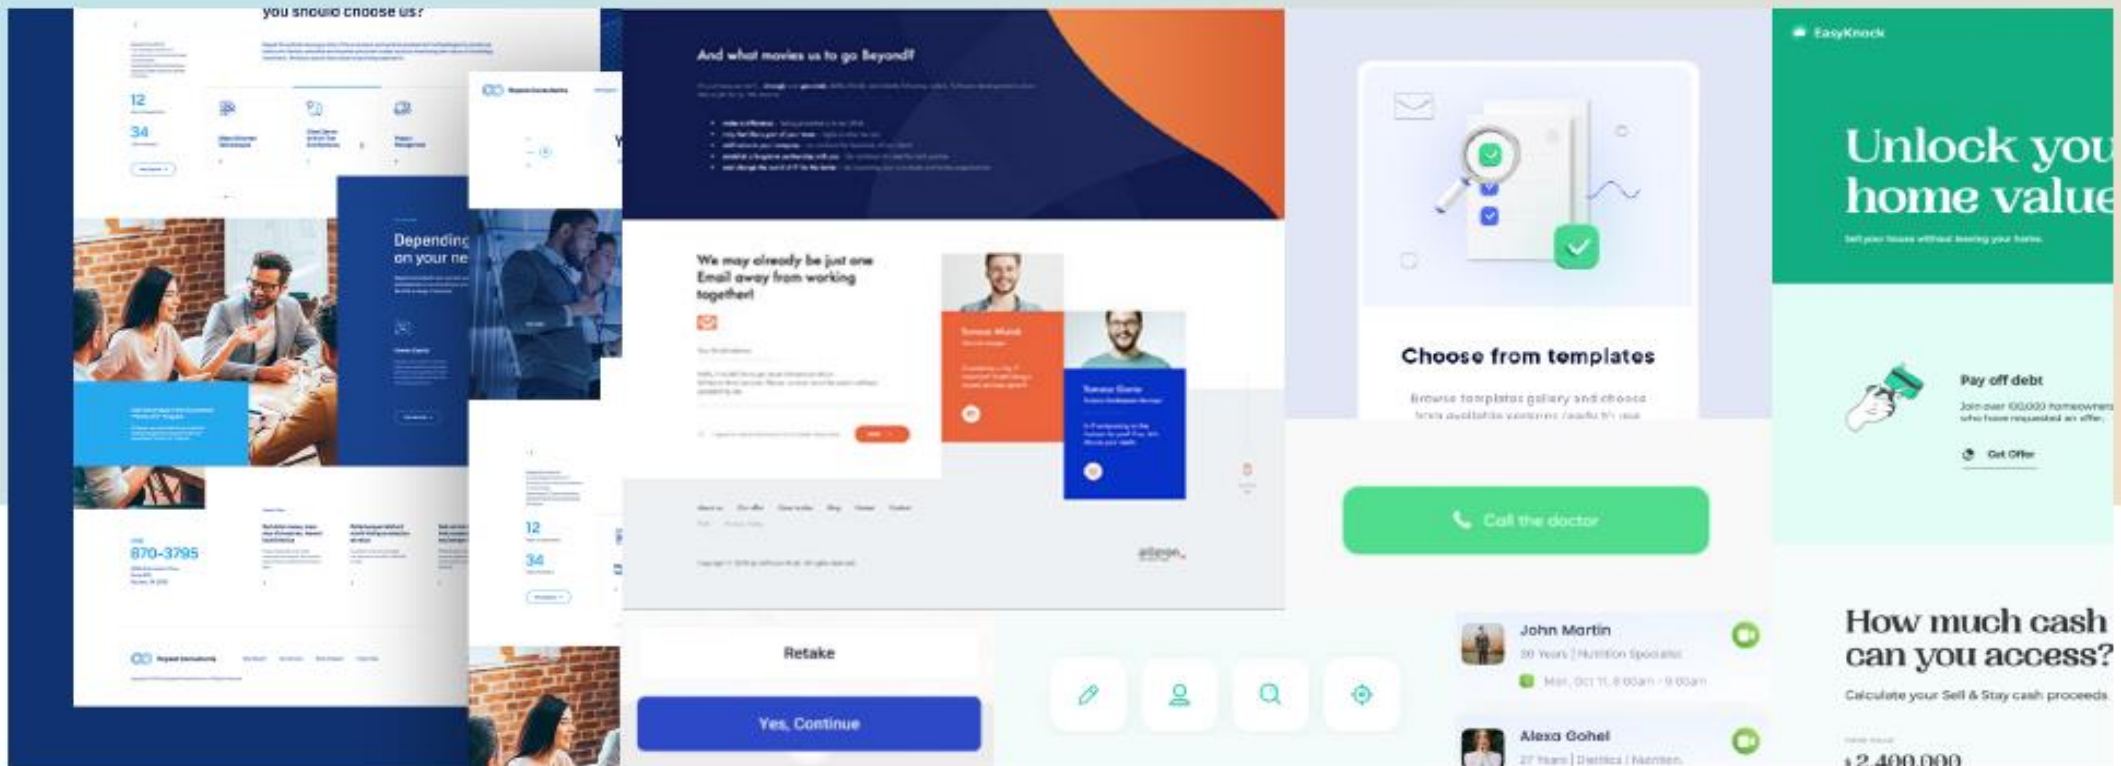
you should choose us?

12

34

Depending on your ne

870-3795

12

34

And what moves us to go Beyond?

We may already be just one Email away from working together!

Retake

Yes, Continue

Choose from templates

Browse templates gallery and choose

Call the doctor

John Martin

Alexa Gohel

EasyKnock

Unlock you home value

Pay off debt

Get Offer

How much cash can you access?

Calculate your Sell & Stay cash proceeds

$2,400,000